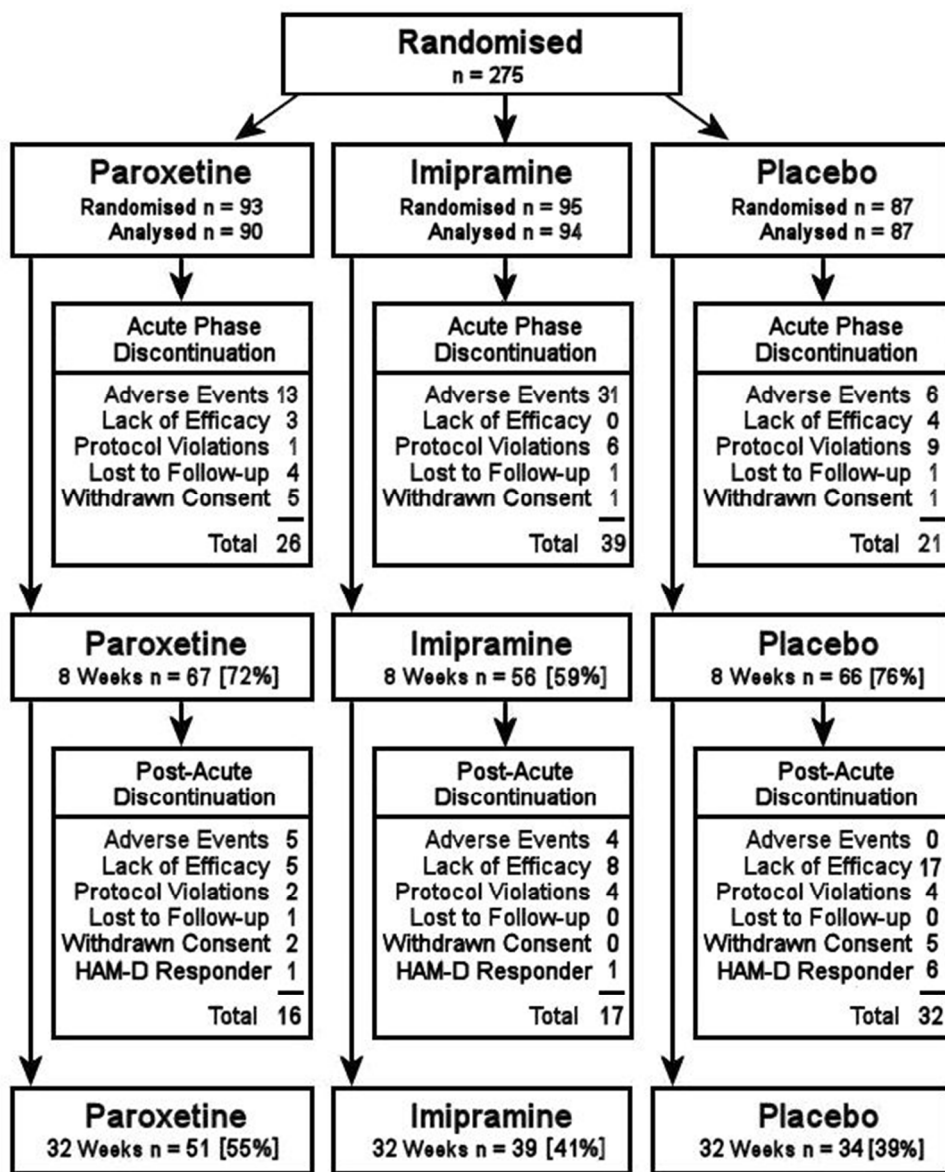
Randomised
n = 275

Paroxetine
Randomised n = 93
Analysed n = 90

Imipramine
Randomised n = 95
Analysed n = 94

Placebo
Randomised n = 87
Analysed n = 87

Acute Phase Discontinuation
Adverse Events 13
Lack of Efficacy 3
Protocol Violations 1
Lost to Follow-up 4
Withdrawn Consent 5
Total 26

Acute Phase Discontinuation
Adverse Events 31
Lack of Efficacy 0
Protocol Violations 6
Lost to Follow-up 1
Withdrawn Consent 1
Total 39

Acute Phase Discontinuation
Adverse Events 6
Lack of Efficacy 4
Protocol Violations 9
Lost to Follow-up 1
Withdrawn Consent 1
Total 21

Paroxetine
8 Weeks n = 67 [72%]

Imipramine
8 Weeks n = 56 [59%]

Placebo
8 Weeks n = 66 [76%]

Post-Acute Discontinuation
Adverse Events 5
Lack of Efficacy 5
Protocol Violations 2
Lost to Follow-up 1
Withdrawn Consent 2
HAM-D Responder 1
Total 16

Post-Acute Discontinuation
Adverse Events 4
Lack of Efficacy 8
Protocol Violations 4
Lost to Follow-up 0
Withdrawn Consent 0
HAM-D Responder 1
Total 17

Post-Acute Discontinuation
Adverse Events 0
Lack of Efficacy 17
Protocol Violations 4
Lost to Follow-up 0
Withdrawn Consent 5
HAM-D Responder 6
Total 32

Paroxetine
32 Weeks n = 51 [55%]

Imipramine
32 Weeks n = 39 [41%]

Placebo
32 Weeks n = 34 [39%]